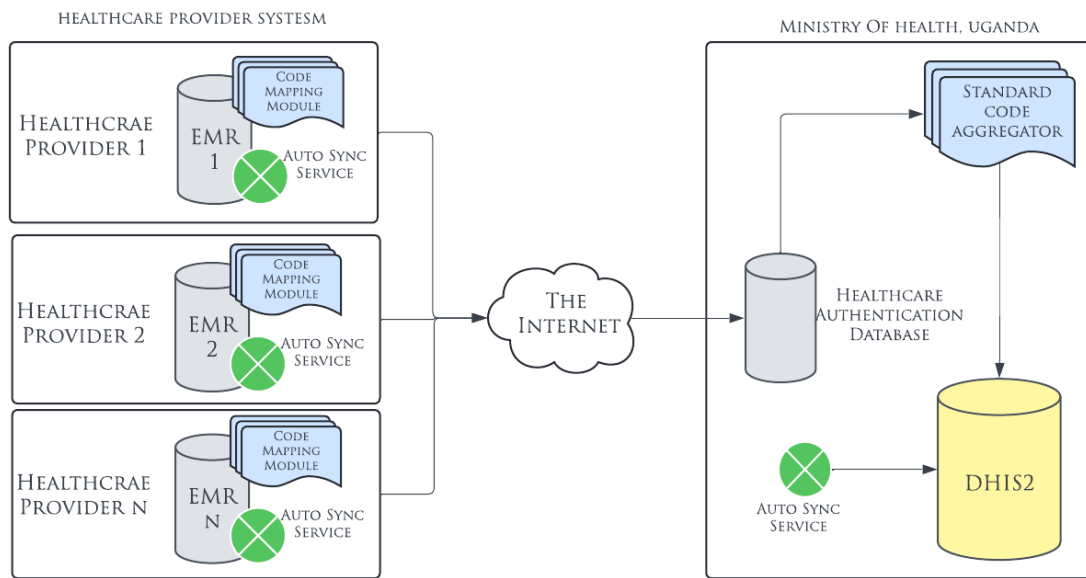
HEALTHCARE PROVIDER SYSTESM

HEALTHCRAE PROVIDER 1

EMR 1

Code Mapping Module

Auto Sync Service

HEALTHCRAE PROVIDER 2

EMR 2

Code Mapping Module

Auto Sync Service

HEALTHCRAE PROVIDER N

EMR N

Code Mapping Module

Auto Sync Service

THE INTERNET

MINISTRY OF HEALTH, UGANDA

STANDARD CODE AGGREGATOR

HEALTHCARE AUTHENTICATION DATABASE

DHIS2

AUTO SYNC SERVICE